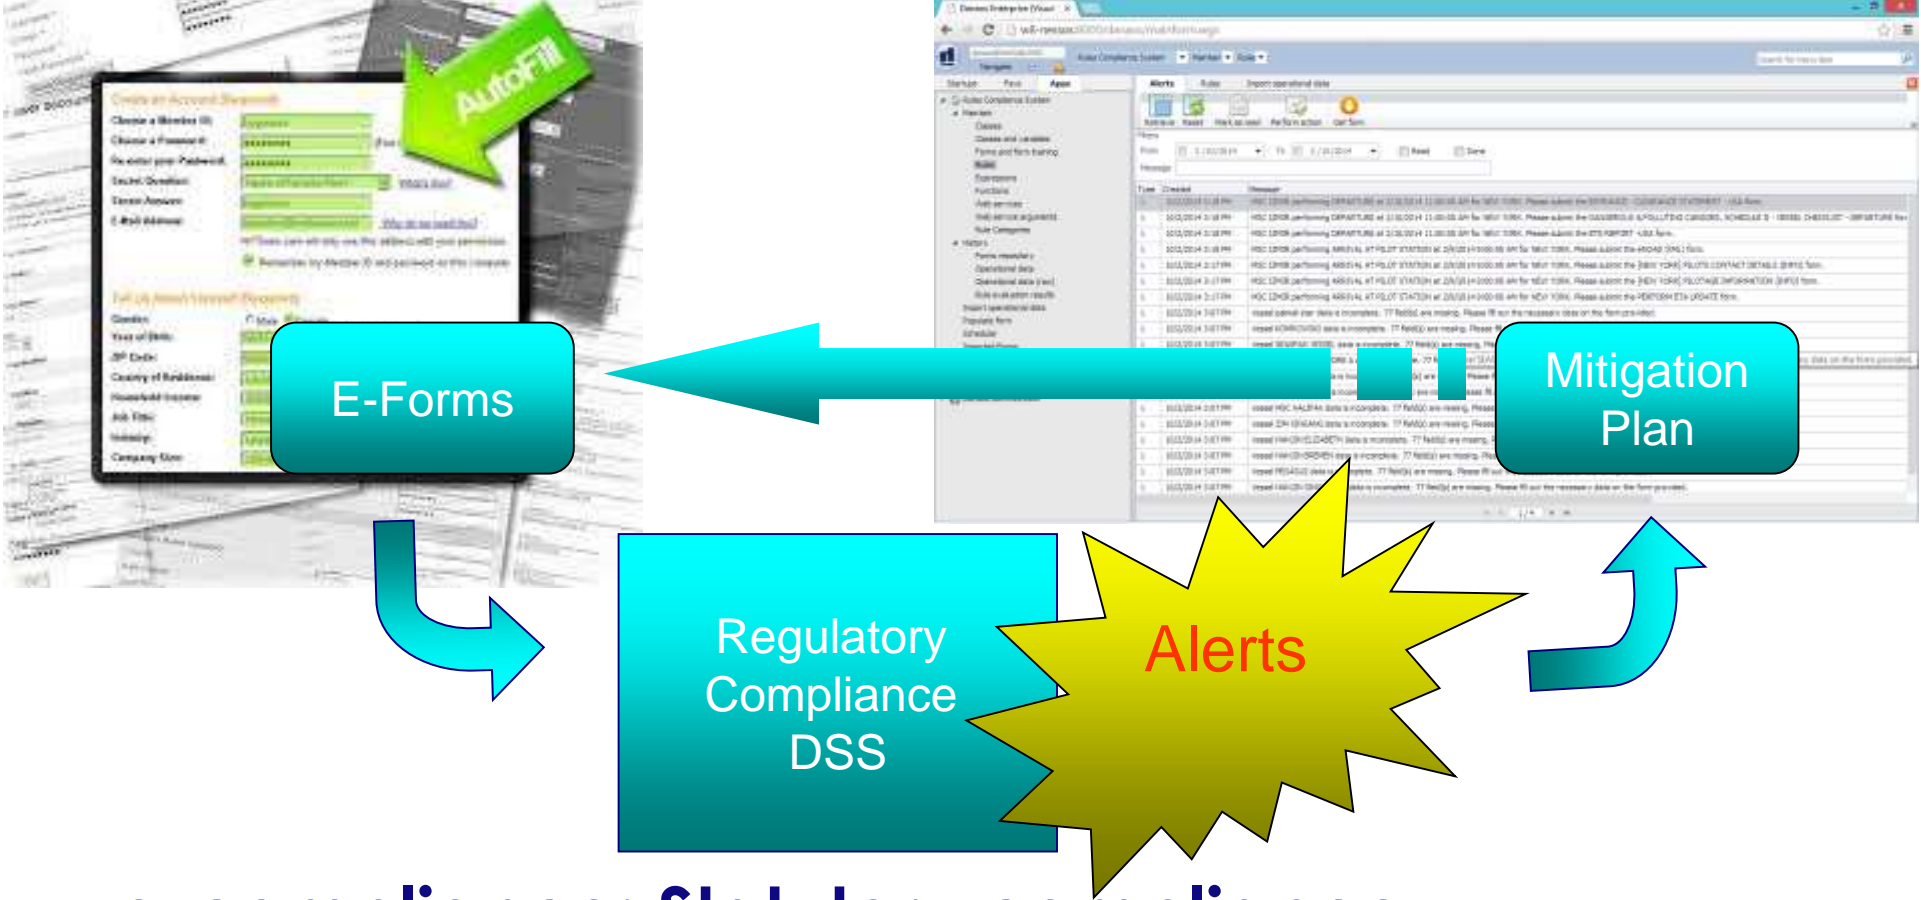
AutoFill

Create an Account (Required)

Choose a Member ID:

Choose a Password:

Re-enter your Password:

Secret Question:

Secret Answer:

E-Mail Address:

Fill Us About Yourself (Required)

Gender:

Year of Birth:

ZIP Code:

Country of Residence:

Household Income:

Job Title:

Industry:

Company Size:

E-Forms

Mitigation Plan

Regulatory Compliance DSS

Alerts